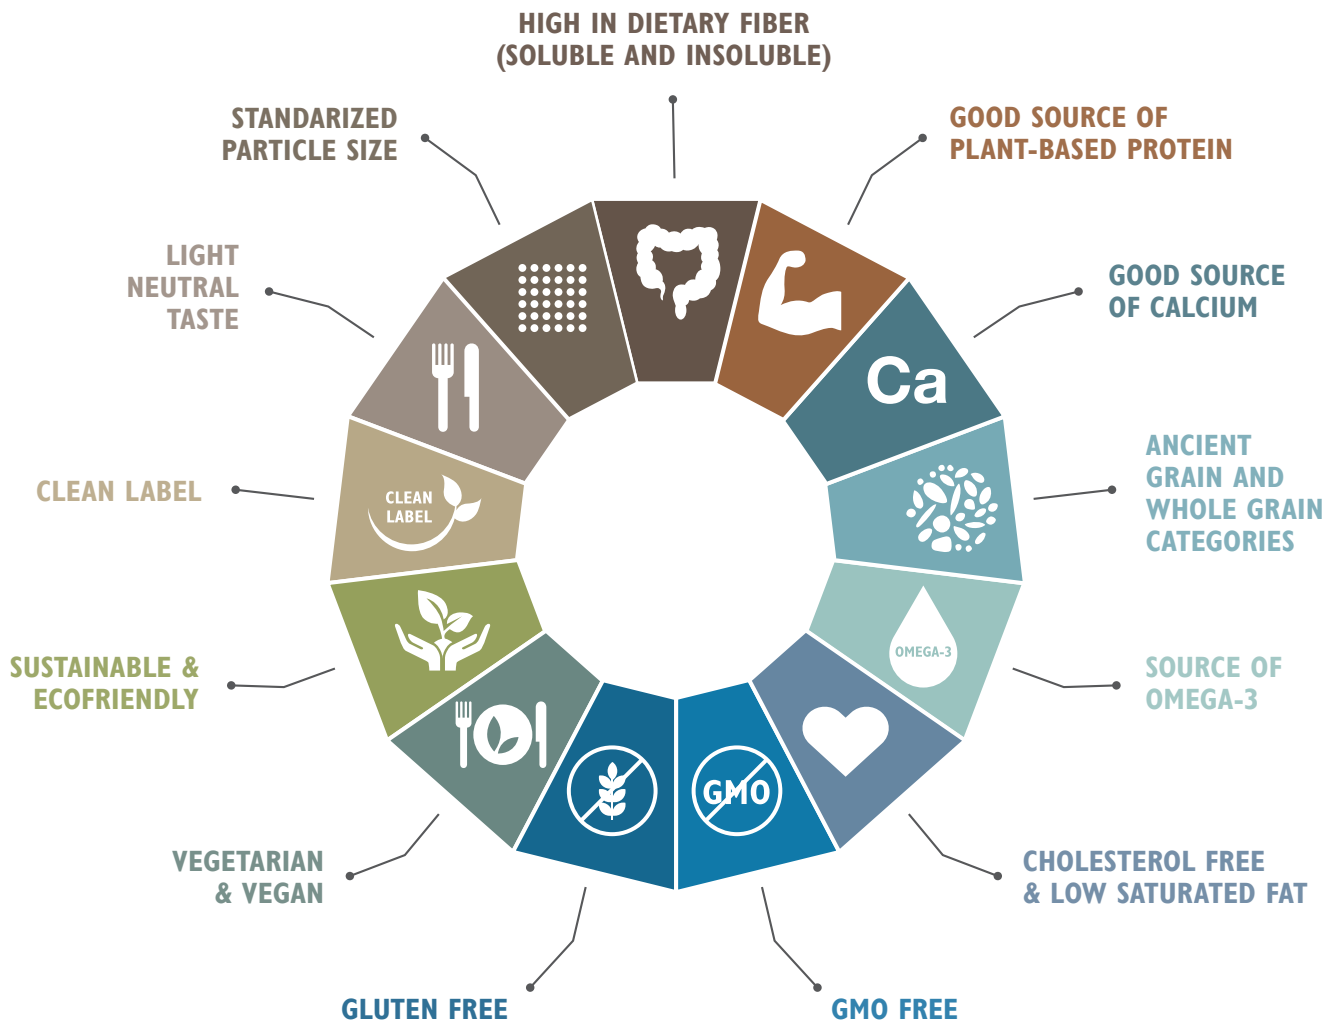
HIGH IN DIETARY FIBER
(SOLUBLE AND INSOLUBLE)

GOOD SOURCE OF
PLANT-BASED PROTEIN

GOOD SOURCE
OF CALCIUM

Ca

ANCIENT
GRAIN AND
WHOLE GRAIN
CATEGORIES

OMEGA-3

SOURCE OF
OMEGA-3

CHOLESTEROL FREE
& LOW SATURATED FAT

GMO

GMO FREE

GLUTEN FREE

VEGETARIAN
& VEGAN

SUSTAINABLE &
ECOFRIENDLY

CLEAN LABEL

CLEAN
LABEL

LIGHT
NEUTRAL
TASTE

STANDARIZED
PARTICLE SIZE